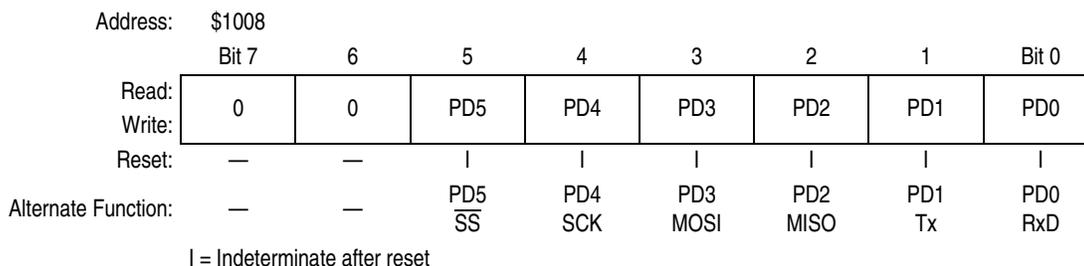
Address: $1008

| | Bit 7 | 6 | 5 | 4 | 3 | 2 | 1 | Bit 0 |
|---|---|---|---|---|---|---|---|---|
| Read: Write: | 0 | 0 | PD5 | PD4 | PD3 | PD2 | PD1 | PD0 |
| Reset: | — | — | I | I | I | I | I | I |
| Alternate Function: | — | — | PD5 $\overline{SS}$ | PD4 SCK | PD3 MOSI | PD2 MISO | PD1 Tx | PD0 RxD |

I = Indeterminate after reset